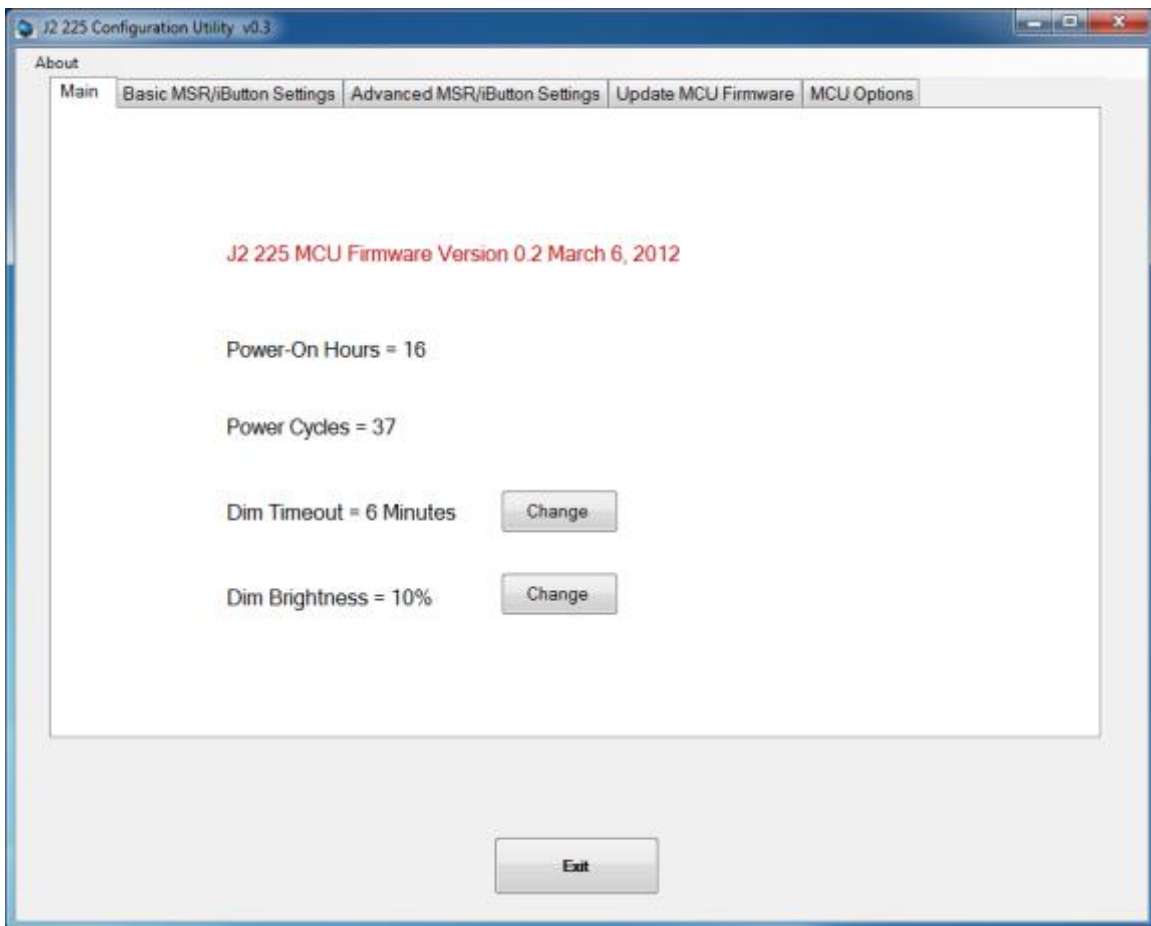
J2 225 Configuration Utility v0.3

About

Main | Basic MSR/iButton Settings | Advanced MSR/iButton Settings | Update MCU Firmware | MCU Options

J2 225 MCU Firmware Version 0.2 March 6, 2012

Power-On Hours = 16

Power Cycles = 37

Dim Timeout = 6 Minutes Change

Dim Brightness = 10% Change

Exit